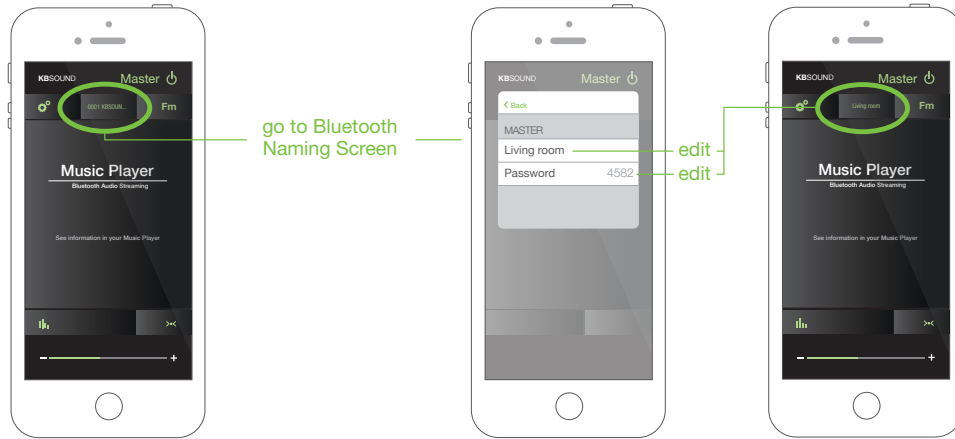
KBSOUND

Master

0021 KBSOUN...

Fm

Music Player

Bluetooth Audio Streaming

See information in your Music Player

–

+

go to Bluetooth Naming Screen

KBSOUND

Master

< Back

MASTER

Living room

Password 4582

edit

edit

KBSOUND

Master

Living room

Fm

Music Player

Bluetooth Audio Streaming

See information in your Music Player

–

+